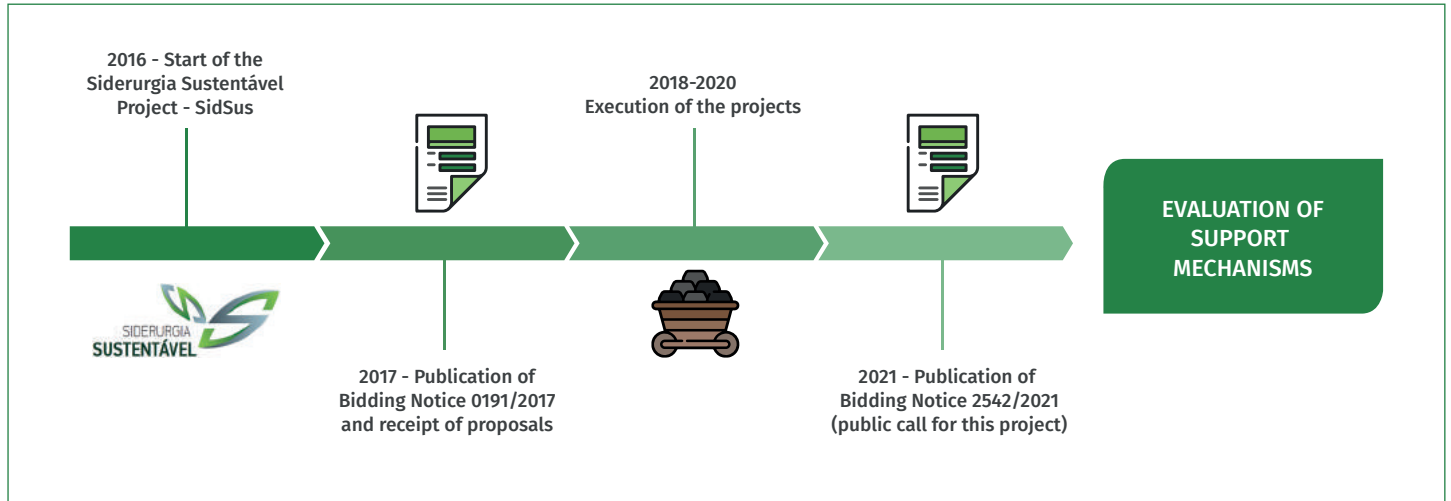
2016 - Start of the Siderurgia Sustentável Project - SidSus

2018-2020
Execution of the projects

EVALUATION OF SUPPORT MECHANISMS

SIDERURGIA
SUSTENTÁVEL

2017 - Publication of Bidding Notice 0191/2017 and receipt of proposals

2021 - Publication of Bidding Notice 2542/2021 (public call for this project)